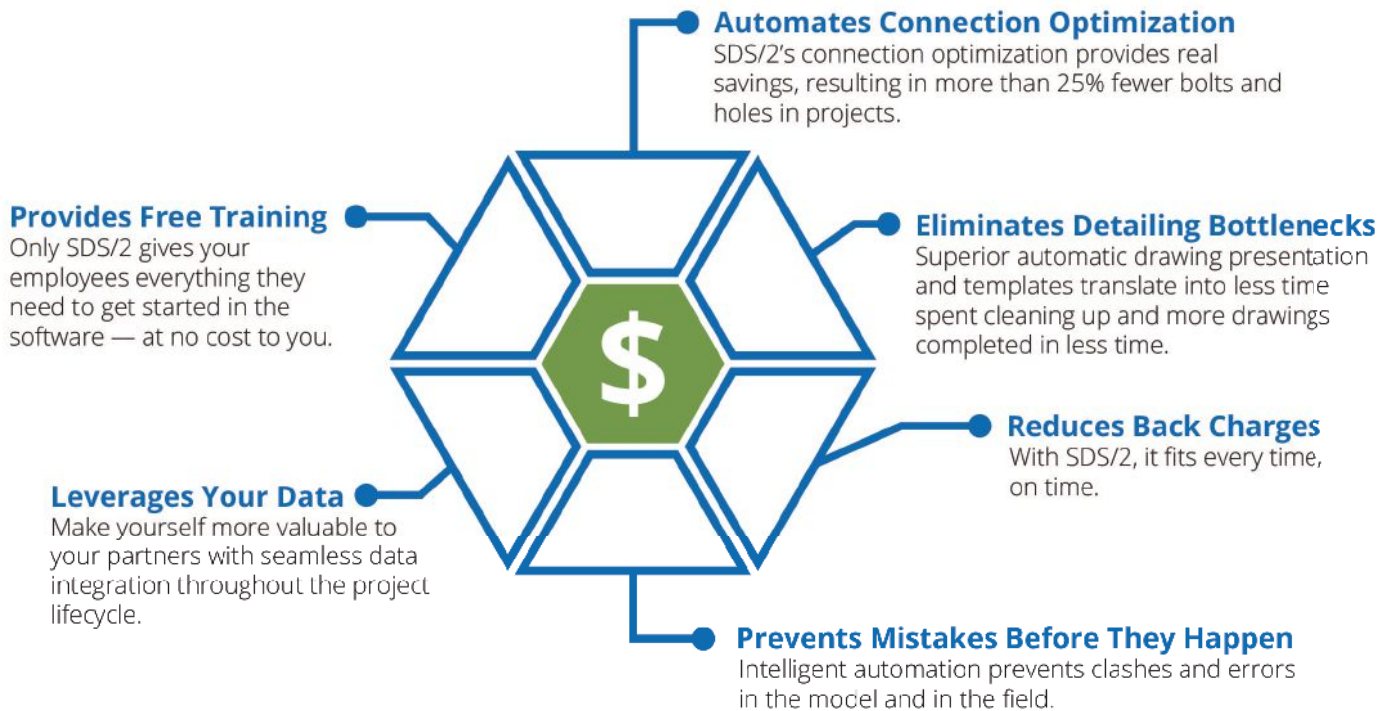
Automates Connection Optimization
SDS/2's connection optimization provides real savings, resulting in more than 25% fewer bolts and holes in projects.

Provides Free Training
Only SDS/2 gives your employees everything they need to get started in the software — at no cost to you.

Eliminates Detailing Bottlenecks
Superior automatic drawing presentation and templates translate into less time spent cleaning up and more drawings completed in less time.

$

Reduces Back Charges
With SDS/2, it fits every time, on time.

Leverages Your Data
Make yourself more valuable to your partners with seamless data integration throughout the project lifecycle.

Prevents Mistakes Before They Happen
Intelligent automation prevents clashes and errors in the model and in the field.